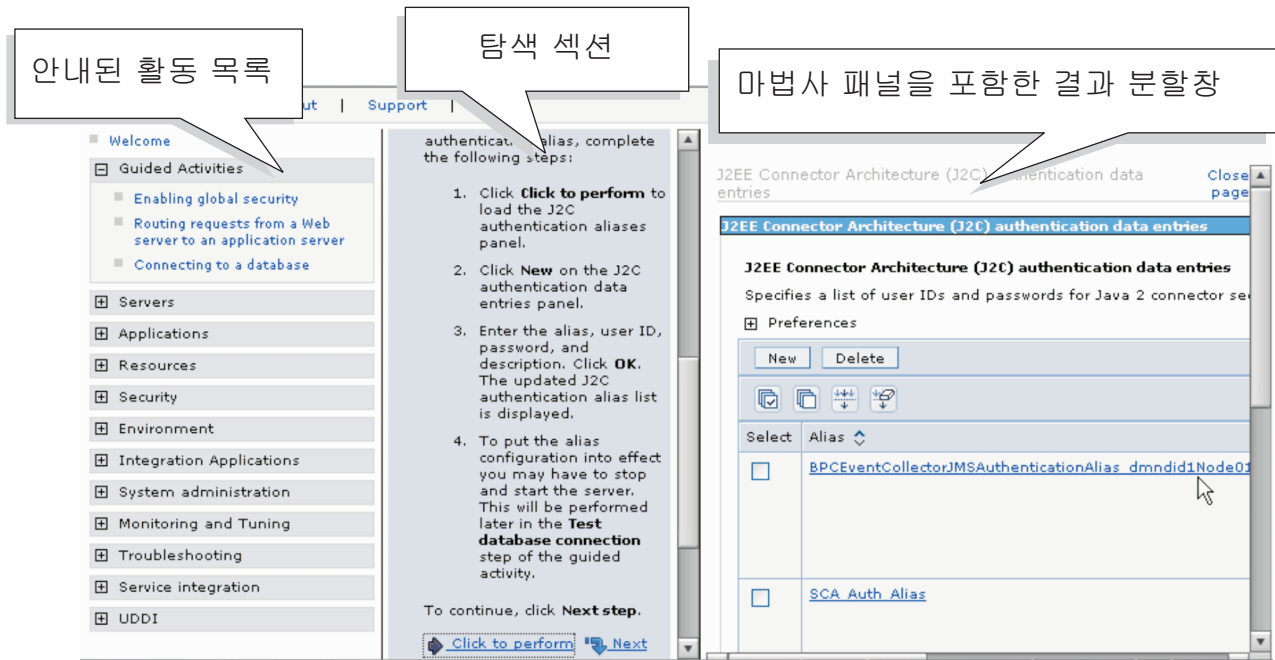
안내된 활동 목록

탐색 섹션

마법사 패널을 포함한 결과 분할창

ut | Support |

Welcome

Guided Activities

Enabling global security

Routing requests from a Web server to an application server

Connecting to a database

Servers

Applications

Resources

Security

Environment

Integration Applications

System administration

Monitoring and Tuning

Troubleshooting

Service integration

UDDI

authenticat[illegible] alias, complete the following steps:

1. Click **Click to perform** to load the J2C authentication aliases panel.

2. Click **New** on the J2C authentication data entries panel.

3. Enter the alias, user ID, password, and description. Click **OK**. The updated J2C authentication alias list is displayed.

4. To put the alias configuration into effect you may have to stop and start the server. This will be performed later in the **Test database connection** step of the guided activity.

To continue, click **Next step**.

Click to perform Next

J2EE Connector Architecture (J2C) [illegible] authentication data entries

Close page

J2EE Connector Architecture (J2C) authentication data entries

J2EE Connector Architecture (J2C) authentication data entries

Specifies a list of user IDs and passwords for Java 2 connector se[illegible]

Preferences

New Delete

| Select | Alias |
|---|---|
| ☐ | BPCEventCollectorJMSAuthenticationAlias_dmndid1Node01 |
| ☐ | SCA_Auth_Alias |